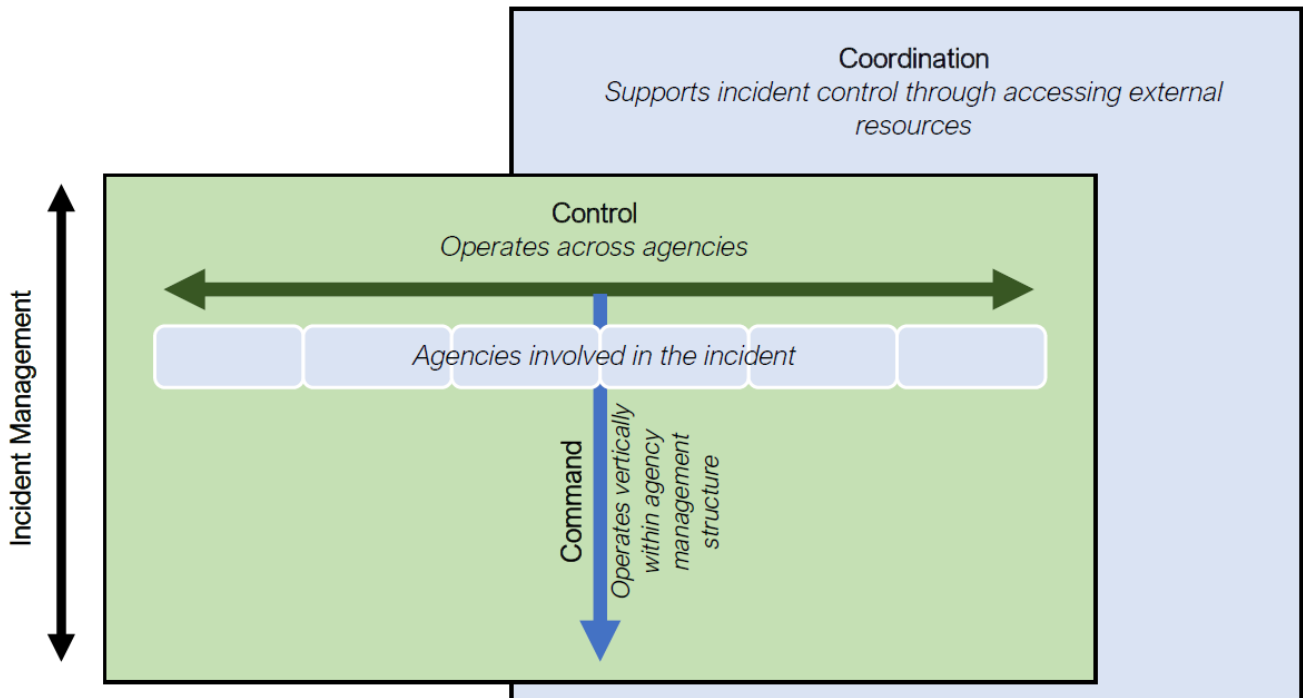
Coordination
*Supports incident control through accessing external resources*

Control
*Operates across agencies*

*Agencies involved in the incident*

Command
*Operates vertically within agency management structure*

Incident Management